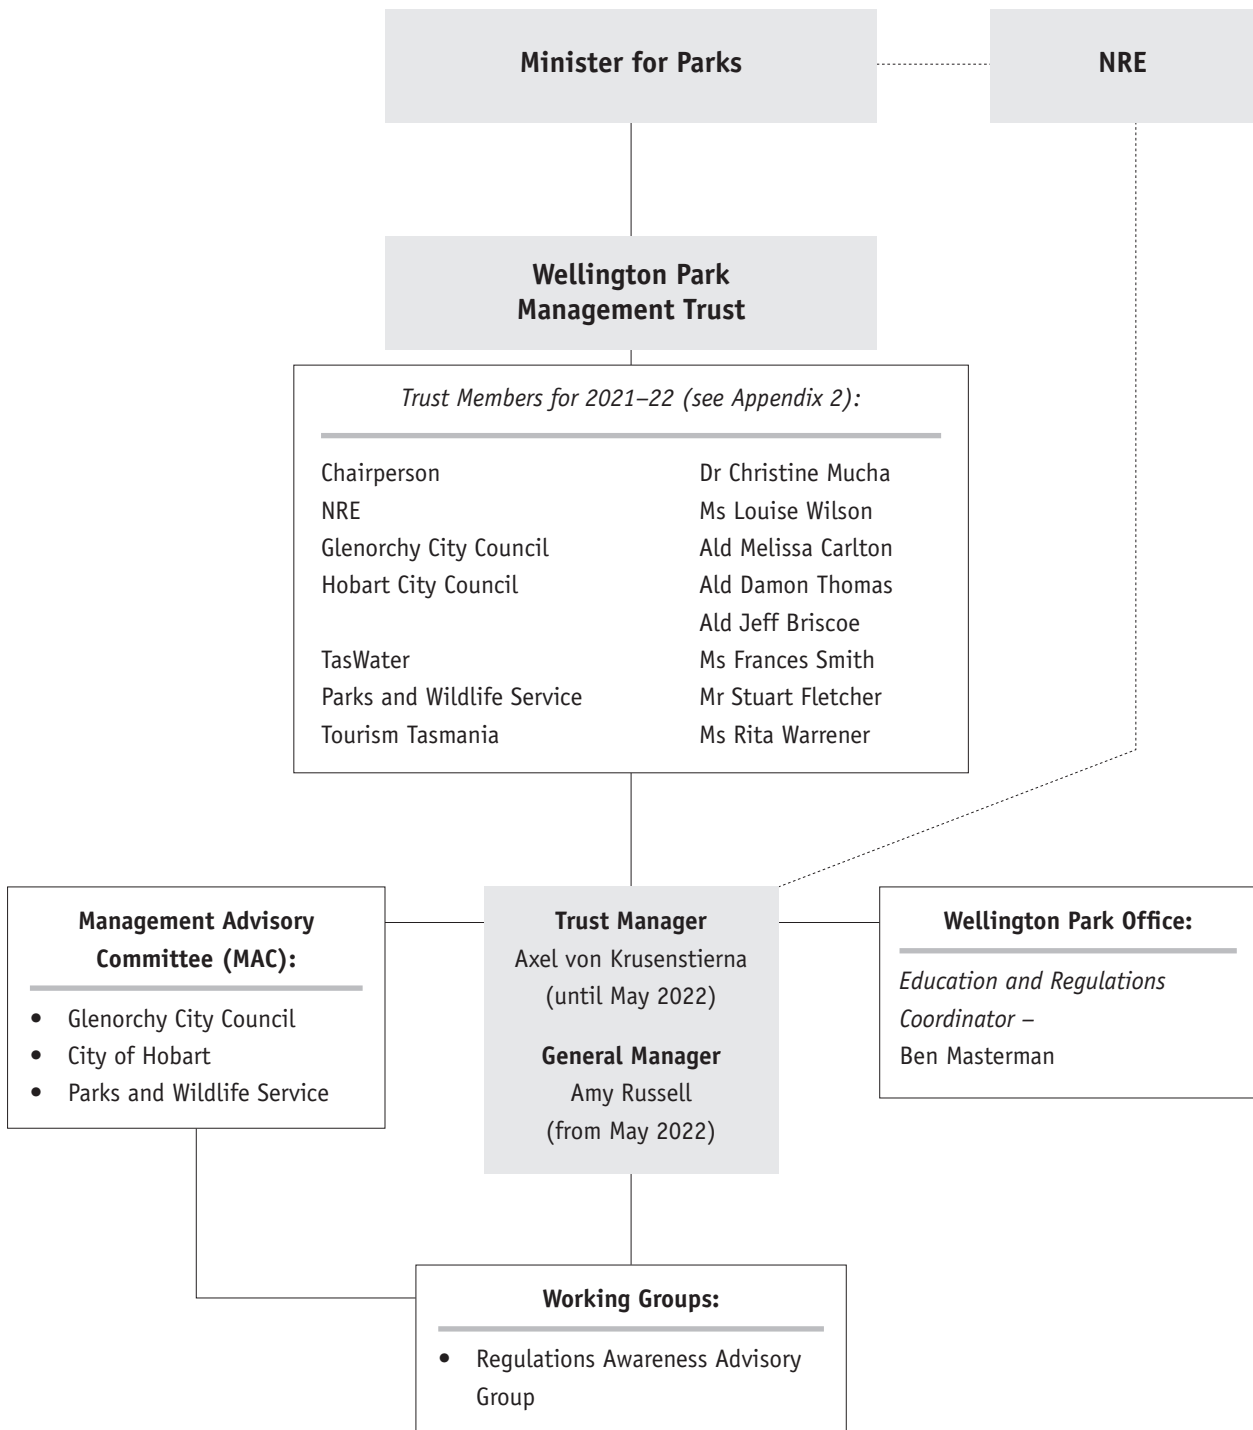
Minister for Parks

NRE

Wellington Park Management Trust

*Trust Members for 2021–22 (see Appendix 2):*

| | |
|---|---|
| Chairperson | Dr Christine Mucha |
| NRE | Ms Louise Wilson |
| Glenorchy City Council | Ald Melissa Carlton |
| Hobart City Council | Ald Damon Thomas |
| | Ald Jeff Briscoe |
| TasWater | Ms Frances Smith |
| Parks and Wildlife Service | Mr Stuart Fletcher |
| Tourism Tasmania | Ms Rita Warrener |

Management Advisory Committee (MAC):

- Glenorchy City Council
- City of Hobart
- Parks and Wildlife Service

Trust Manager
Axel von Krusenstierna
(until May 2022)

General Manager
Amy Russell
(from May 2022)

Wellington Park Office:

*Education and Regulations Coordinator* –
Ben Masterman

Working Groups:

- Regulations Awareness Advisory Group